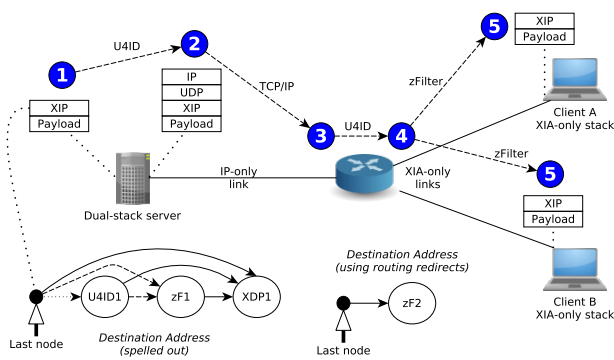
5
XIP
Payload

U4ID
2
1
zFilter
IP
UDP
XIP
Payload
XIP
Payload
TCP/IP
Client A
XIA-only stack
3
U4ID
4
zFilter
5
IP-only link
XIA-only links
Dual-stack server
XIP
Payload
Destination Address (using routing redirects)
U4ID1
zF1
XDP1
zF2
Client B
XIA-only stack
Last node
Destination Address (spelled out)
Last node